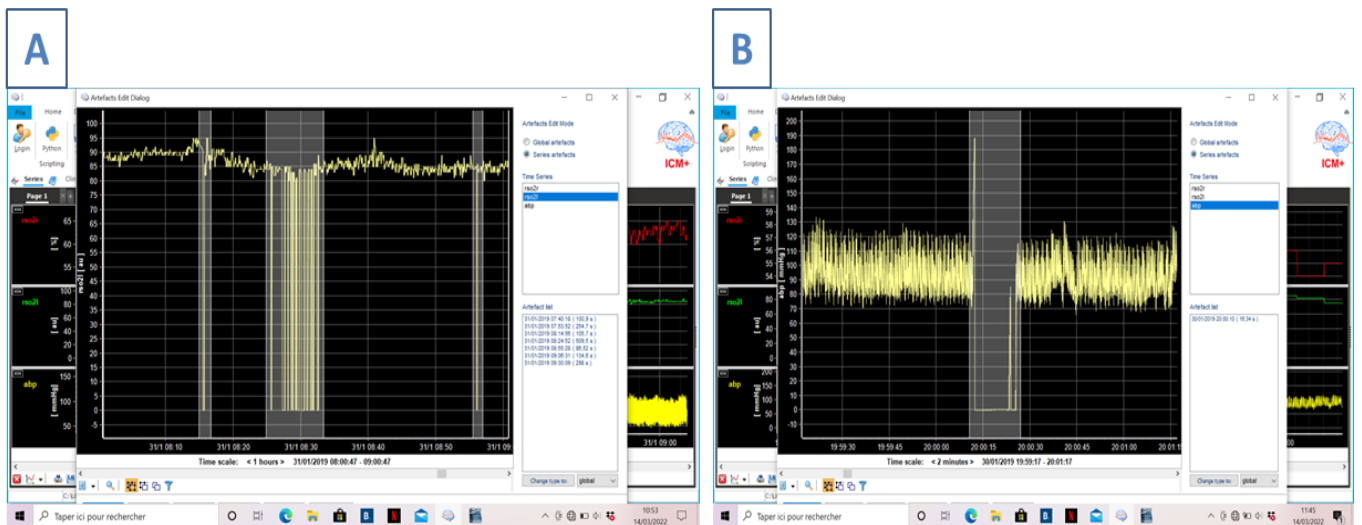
A

Artefacts Edit Dialog

File Home
Login Python
Scripting
Series Clin
Page 1
rso2r [%] 65 60 55
rso2l [au] 100
abp [mmHg] 150 100 50

100 95 90 85 80 75 70 65 60 55 50 45 40 35 30 25 20 15 10 5 0 -5
rso2l [au]
31/1 08:10 31/1 08:20 31/1 08:30 31/1 08:40 31/1 08:50 31/1 09:
Time scale: < 1 hours > 31/01/2019 08:00:47 - 09:00:47

Artefacts Edit Mode
Global artefacts
Series artefacts
Time Series
rso2r
rso2l
abp
Artefact list
31/01/2019 07:40:18 ( 100,9 s )
31/01/2019 07:53:52 ( 254,7 s )
31/01/2019 08:14:58 ( 105,7 s )
31/01/2019 08:24:52 ( 509,5 s )
31/01/2019 08:59:28 ( 95,52 s )
31/01/2019 09:08:31 ( 134,9 s )
31/01/2019 09:30:09 ( 298 s )
Change type to: global

ICM+
31/1 09:00

Taper ici pour rechercher
10:53 14/03/2022

B

Artefacts Edit Dialog

File Home
Login Python
Scripting
Series Clin
Page 1
rso2r [%] 59 58 57 56 55 54
rso2l [au]
abp [mmHg] 200 150 100

200 190 180 170 160 150 140 130 120 110 100 90 80 70 60 50 40 30 20 10 0 -10
abp [mmHg]
19:59:30 19:59:45 20:00:00 20:00:15 20:00:30 20:00:45 20:01:00 20:01:1
Time scale: < 2 minutes > 30/01/2019 19:59:17 - 20:01:17

Artefacts Edit Mode
Global artefacts
Series artefacts
Time Series
rso2r
rso2l
abp
Artefact list
30/01/2019 20:00:10 ( 16,34 s )
Change type to: global

ICM+

Taper ici pour rechercher
11:45 14/03/2022